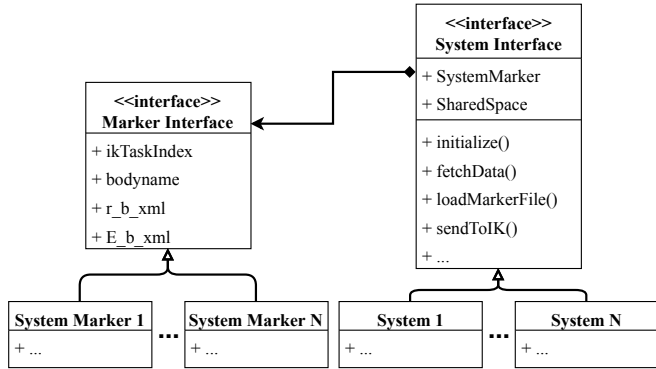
<<interface>>
System Interface

+ SystemMarker
+ SharedSpace

+ initialize()
+ fetchData()
+ loadMarkerFile()
+ sendToIK()
+ ...

<<interface>>
Marker Interface

+ ikTaskIndex
+ bodyname
+ r_b_xml
+ E_b_xml

System Marker 1
+ ...

...

System Marker N
+ ...

System 1
+ ...

...

System N
+ ...